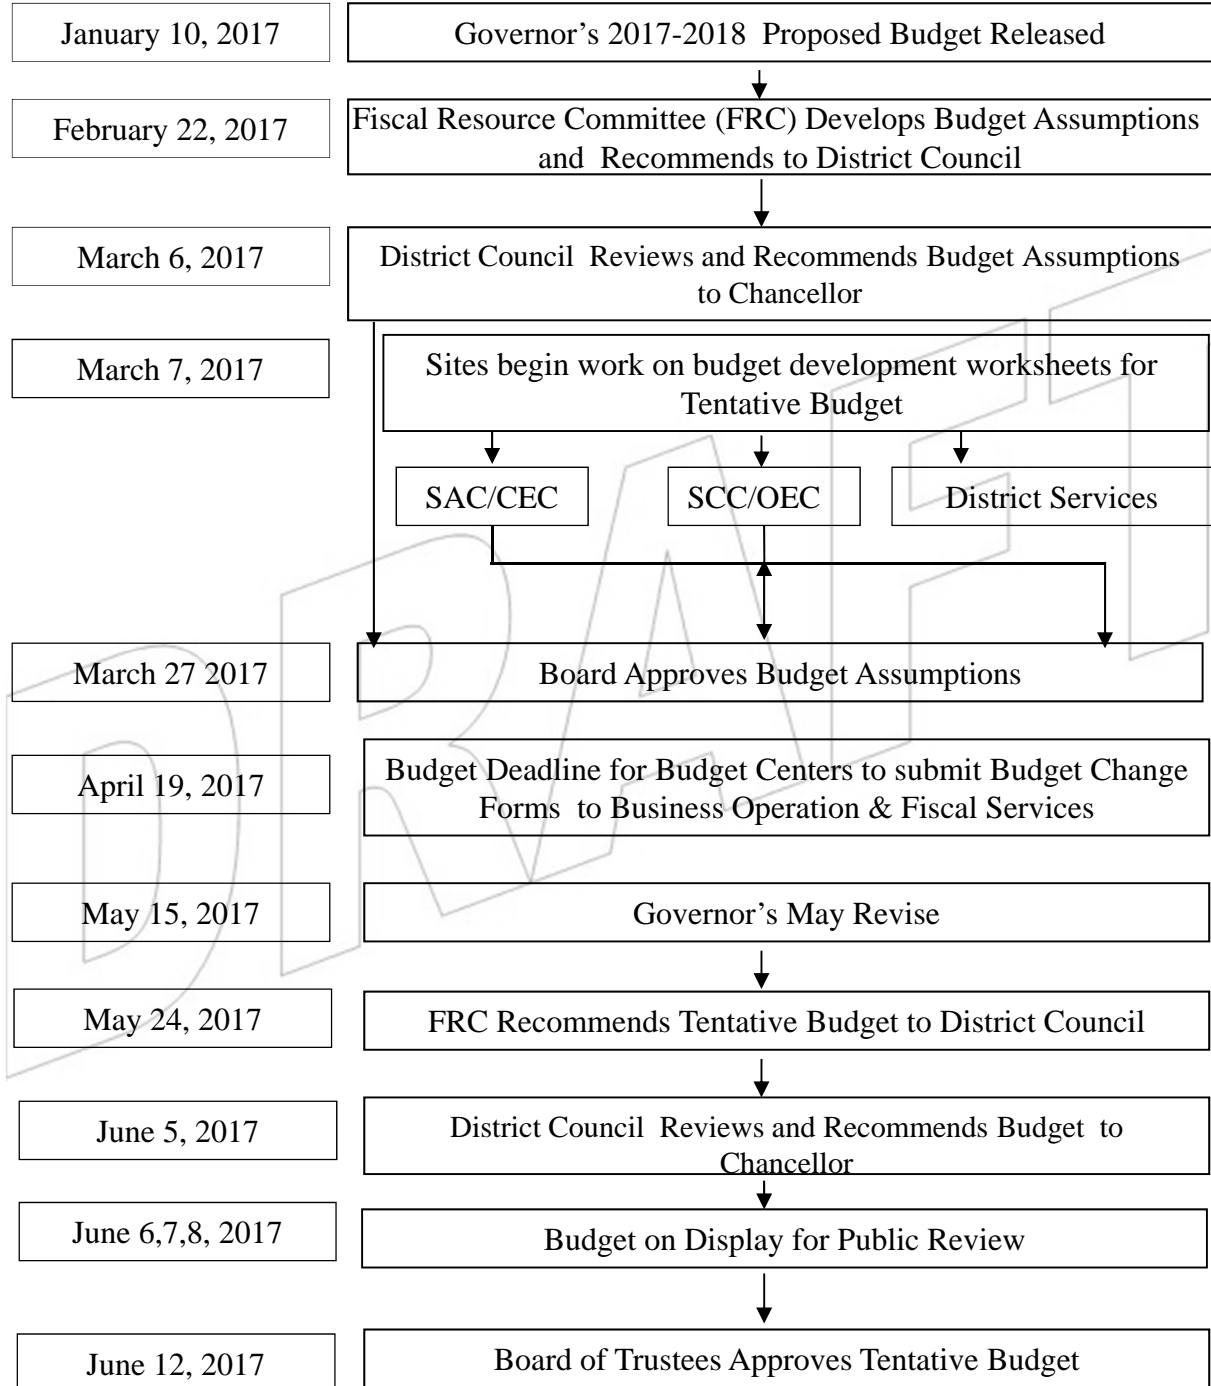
January 10, 2017

Governor’s 2017-2018 Proposed Budget Released

February 22, 2017

Fiscal Resource Committee (FRC) Develops Budget Assumptions and Recommends to District Council

March 6, 2017

District Council Reviews and Recommends Budget Assumptions to Chancellor

March 7, 2017

Sites begin work on budget development worksheets for Tentative Budget

SAC/CEC

SCC/OEC

District Services

March 27 2017

Board Approves Budget Assumptions

April 19, 2017

Budget Deadline for Budget Centers to submit Budget Change Forms to Business Operation & Fiscal Services

May 15, 2017

Governor’s May Revise

May 24, 2017

FRC Recommends Tentative Budget to District Council

June 5, 2017

District Council Reviews and Recommends Budget to Chancellor

June 6,7,8, 2017

Budget on Display for Public Review

June 12, 2017

Board of Trustees Approves Tentative Budget

DRAFT